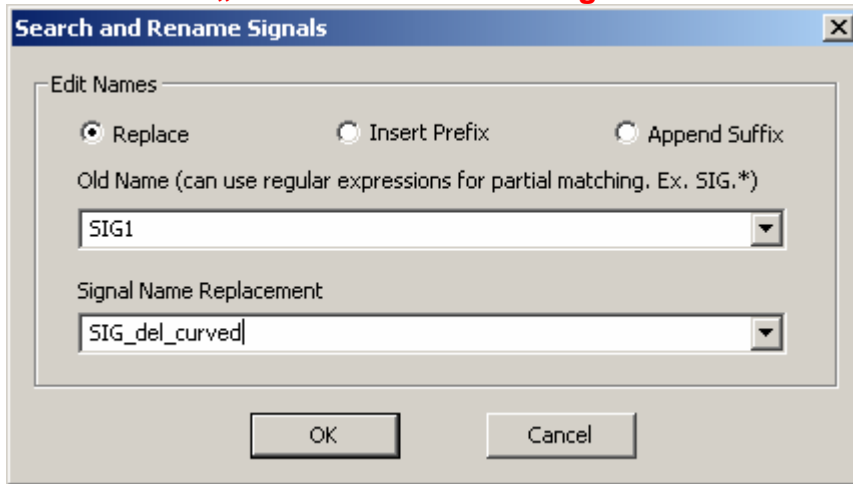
Search and Rename Signals

Edit Names

Replace

Insert Prefix

Append Suffix

Old Name (can use regular expressions for partial matching. Ex. SIG.*)

SIG1

Signal Name Replacement

SIG_del_curved

OK

Cancel